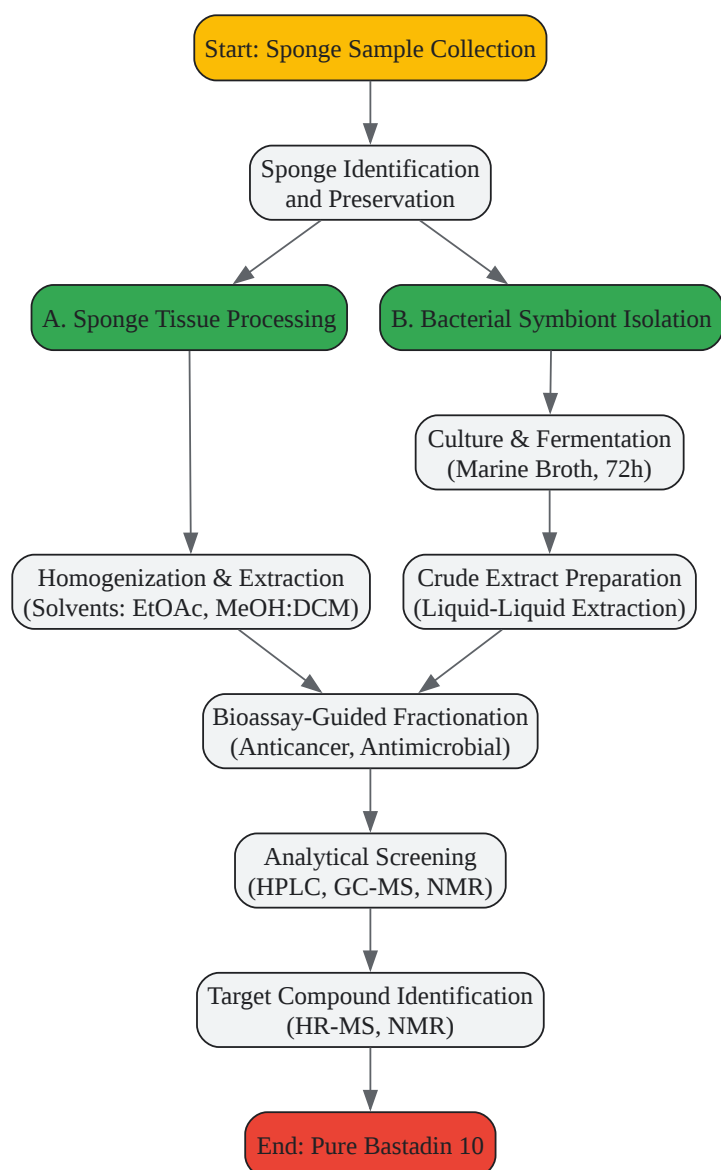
Start: Sponge Sample Collection

Sponge Identification and Preservation

A. Sponge Tissue Processing

B. Bacterial Symbiont Isolation

Culture & Fermentation (Marine Broth, 72h)

Homogenization & Extraction (Solvents: EtOAc, MeOH:DCM)

Crude Extract Preparation (Liquid-Liquid Extraction)

Bioassay-Guided Fractionation (Anticancer, Antimicrobial)

Analytical Screening (HPLC, GC-MS, NMR)

Target Compound Identification (HR-MS, NMR)

End: Pure Bastadin 10